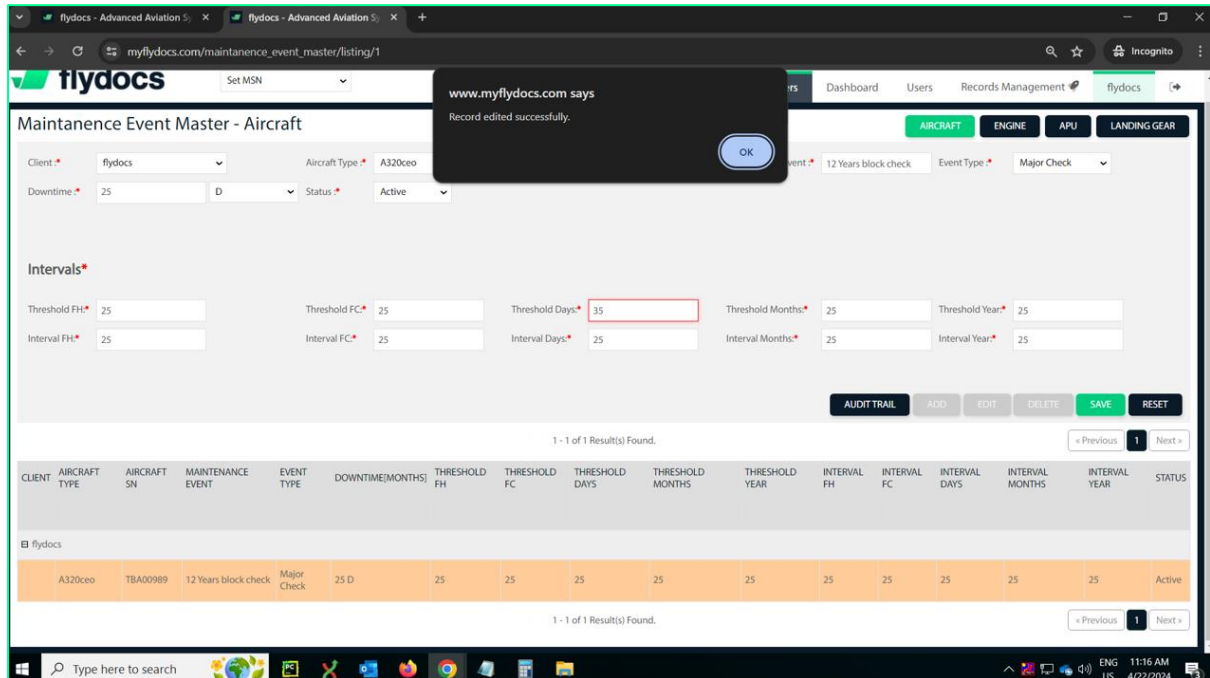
flydocs - Advanced Aviation Sy × flydocs - Advanced Aviation Sy × +

myflydocs.com/maintanence_event_master/listing/1

Incognito

flydocs Set MSN

www.myflydocs.com says
Record edited successfully.
OK

rs Dashboard Users Records Management flydocs

Maintanence Event Master - Aircraft

AIRCRAFT ENGINE APU LANDING GEAR

Client :* flydocs Aircraft Type :* A320ceo vent :* 12 Years block check Event Type :* Major Check

Downtime :* 25 D Status :* Active

Intervals*

Threshold FH:* 25 Threshold FC:* 25 Threshold Days:* 35 Threshold Months:* 25 Threshold Year:* 25

Interval FH:* 25 Interval FC:* 25 Interval Days:* 25 Interval Months:* 25 Interval Year:* 25

AUDIT TRAIL ADD EDIT DELETE SAVE RESET

1 - 1 of 1 Result(s) Found.

« Previous 1 Next »

| CLIENT | AIRCRAFT TYPE | AIRCRAFT SN | MAINTENANCE EVENT | EVENT TYPE | DOWNTIME[MONTHS] | THRESHOLD FH | THRESHOLD FC | THRESHOLD DAYS | THRESHOLD MONTHS | THRESHOLD YEAR | INTERVAL FH | INTERVAL FC | INTERVAL DAYS | INTERVAL MONTHS | INTERVAL YEAR | STATUS |
|---|---|---|---|---|---|---|---|---|---|---|---|---|---|---|---|---|
| ⊟ flydocs | | | | | | | | | | | | | | | | |
| | A320ceo | TBA00989 | 12 Years block check | Major Check | 25 D | 25 | 25 | 25 | 25 | 25 | 25 | 25 | 25 | 25 | 25 | Active |

1 - 1 of 1 Result(s) Found.

« Previous 1 Next »

Type here to search

ENG US 11:16 AM 4/22/2024